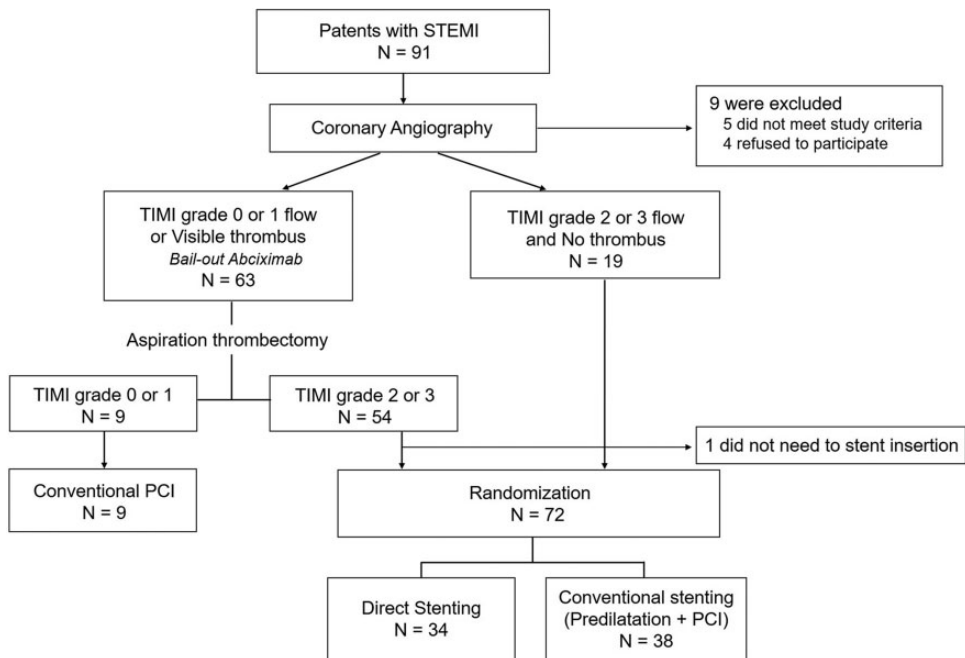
Patents with STEMI
N = 91

Coronary Angiography

9 were excluded
5 did not meet study criteria
4 refused to participate

TIMI grade 0 or 1 flow
or Visible thrombus
Bail-out Abciximab
N = 63

TIMI grade 2 or 3 flow
and No thrombus
N = 19

Aspiration thrombectomy

TIMI grade 0 or 1
N = 9

TIMI grade 2 or 3
N = 54

1 did not need to stent insertion

Conventional PCI
N = 9

Randomization
N = 72

Direct Stenting
N = 34

Conventional stenting
(Predilatation + PCI)
N = 38